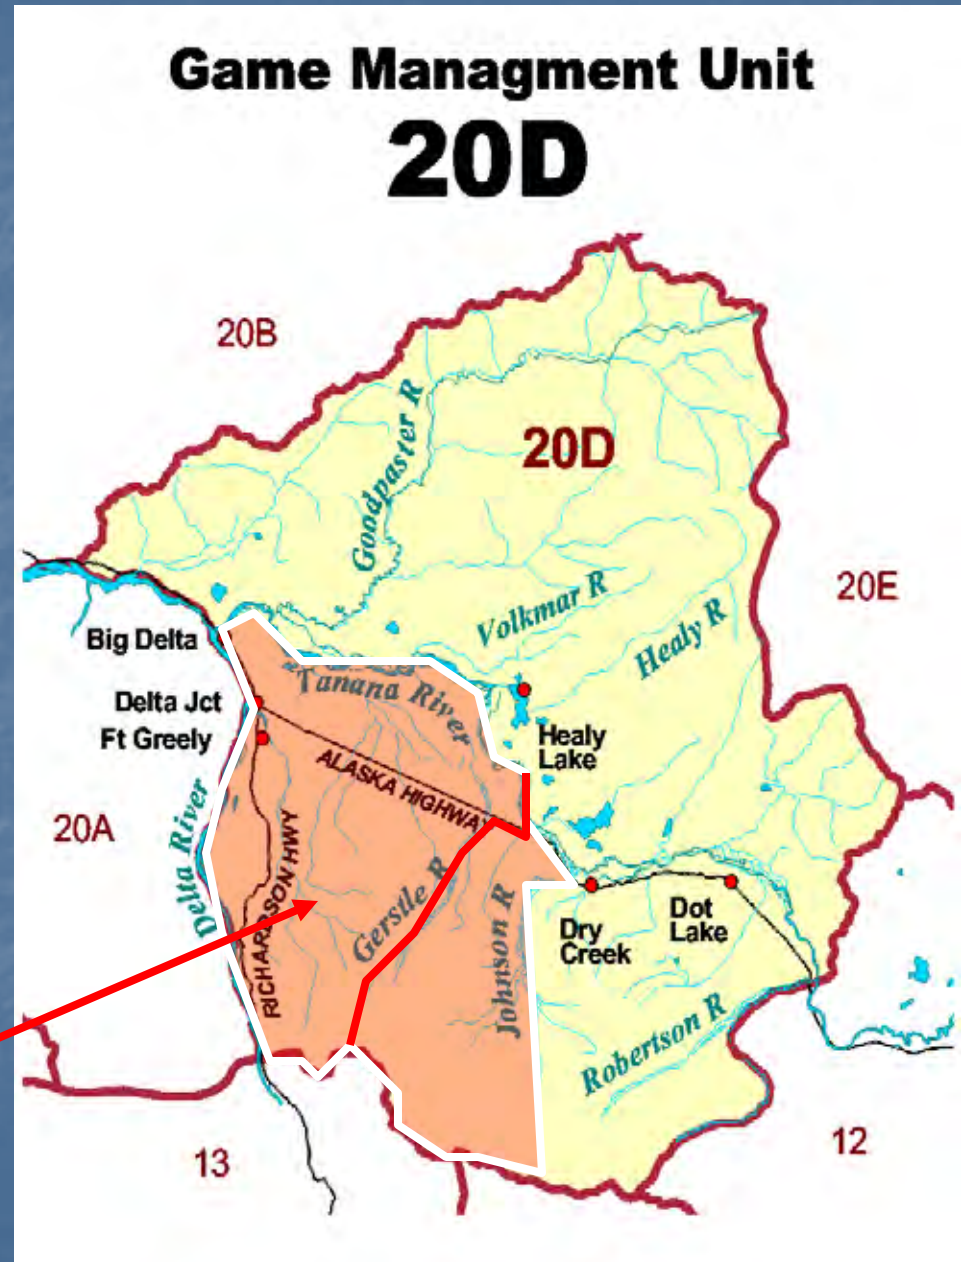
Game Managment Unit
20D

20B

Goodpaster R

20D

20E

Volkmar R

Healy R

Big Delta

Delta Jct

Ft Greely

Tanana River

Healy Lake

ALASKA HIGHWAY

20A

Delta River

RICHARDSON HWY

Gerstle R

Johnson R

Dry Creek

Dot Lake

Robertson R

13

12